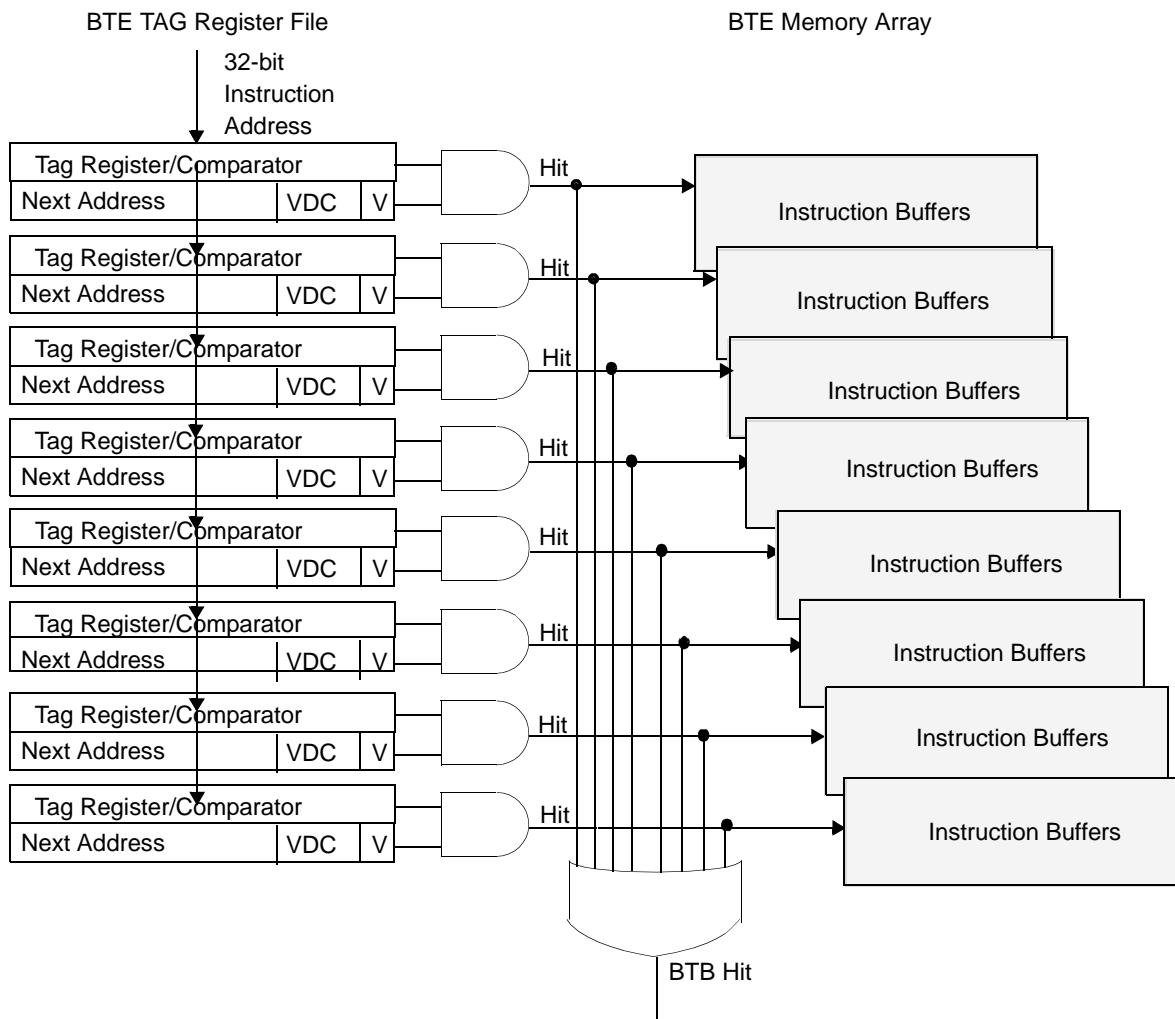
BTE TAG Register File

BTE Memory Array

32-bit Instruction Address

Tag Register/Comparator
Next Address | VDC | V
Hit
Instruction Buffers

Tag Register/Comparator
Next Address | VDC | V
Hit
Instruction Buffers

Tag Register/Comparator
Next Address | VDC | V
Hit
Instruction Buffers

Tag Register/Comparator
Next Address | VDC | V
Hit
Instruction Buffers

Tag Register/Comparator
Next Address | VDC | V
Hit
Instruction Buffers

Tag Register/Comparator
Next Address | VDC | V
Hit
Instruction Buffers

Tag Register/Comparator
Next Address | VDC | V
Hit
Instruction Buffers

Tag Register/Comparator
Next Address | VDC | V
Hit
Instruction Buffers

BTB Hit